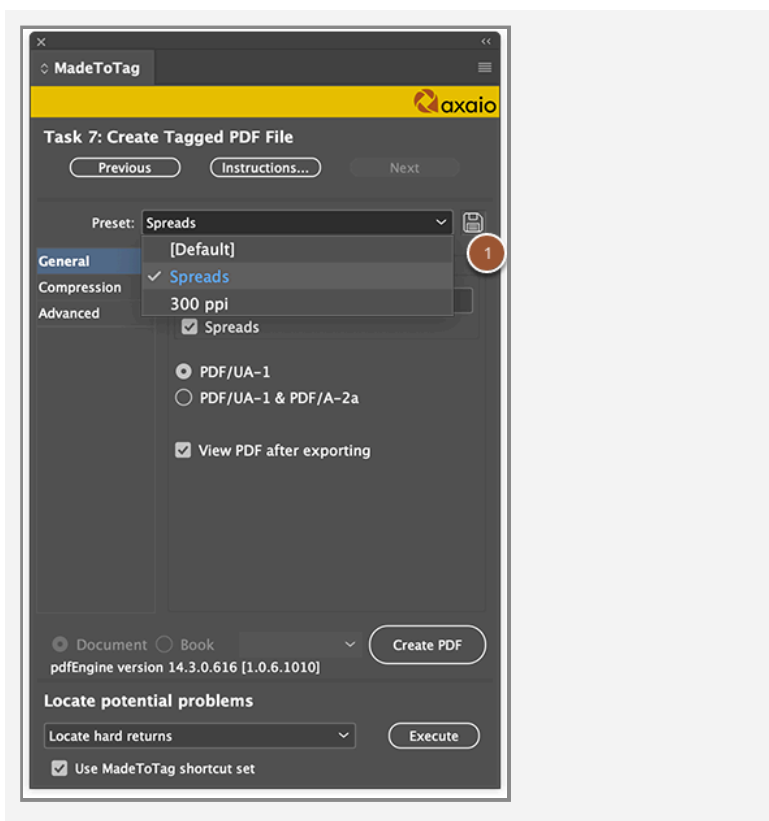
MadeToTag

axaio

Task 7: Create Tagged PDF File

Previous Instructions... Next

Preset: Spreads

General
Compression
Advanced

[Default]
Spreads
300 ppi

1

Spreads

PDF/UA-1
PDF/UA-1 & PDF/A-2a

View PDF after exporting

Document Book

Create PDF

pdfEngine version 14.3.0.616 [1.0.6.1010]

Locate potential problems

Locate hard returns

Execute

Use MadeToTag shortcut set